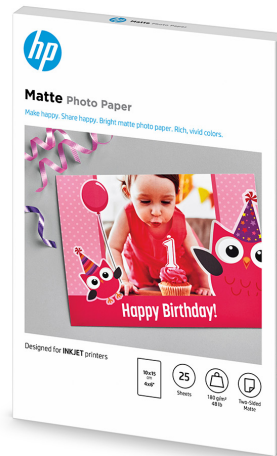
hp

Matte Photo Paper

Make happy. Share happy. Bright matte photo paper. Rich, vivid colors.

1

Happy Birthday!

Designed for INKJET printers

10x15 cm
4x6"

25
Sheets

180 g/m²
48 lb

Two-sided
Matte